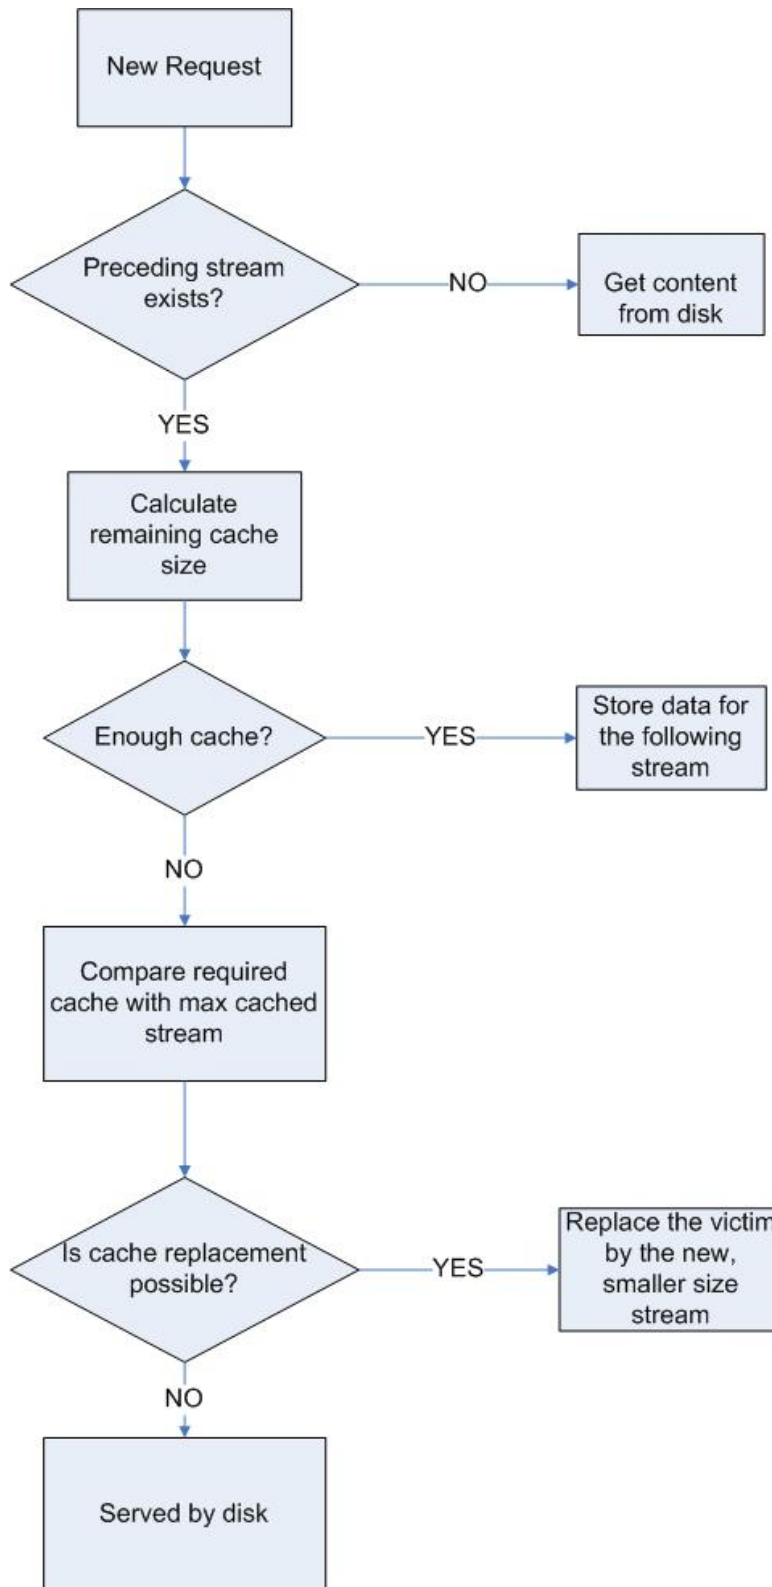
New Request

Preceding stream exists?

NO

Get content from disk

YES

Calculate remaining cache size

Enough cache?

YES

Store data for the following stream

NO

Compare required cache with max cached stream

Is cache replacement possible?

YES

Replace the victim by the new, smaller size stream

NO

Served by disk